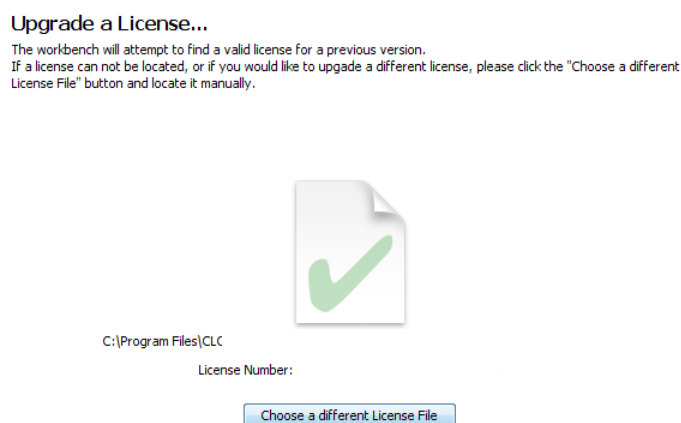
Upgrade a License...

The workbench will attempt to find a valid license for a previous version.
If a license can not be located, or if you would like to upgade a different license, please click the "Choose a different License File" button and locate it manually.

C:\Program Files\CLC

License Number:

Choose a different License File